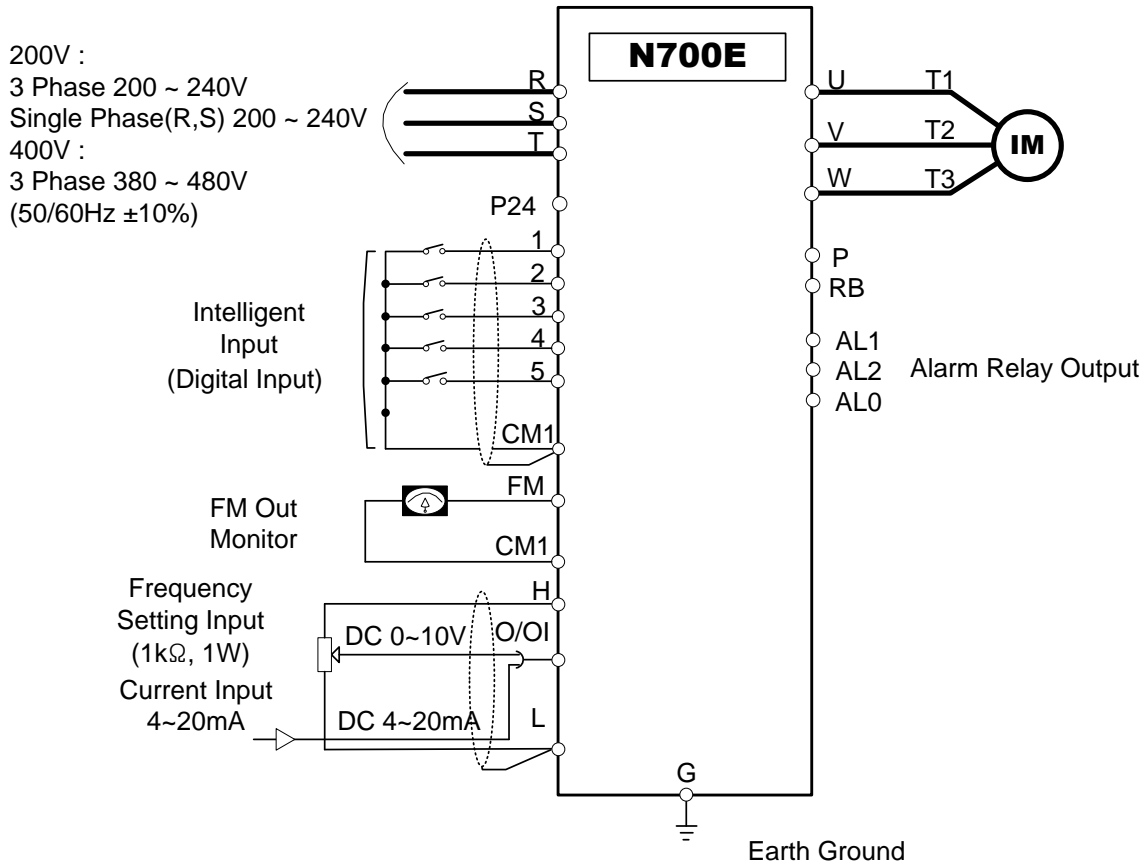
200V :
3 Phase 200 ~ 240V
Single Phase(R,S) 200 ~ 240V
400V :
3 Phase 380 ~ 480V
(50/60Hz ±10%)

N700E

R
S
T
P24
1
2
3
4
5
CM1

U
V
W
T1
T2
T3
IM

P
RB
AL1
AL2
AL0

Alarm Relay Output

Intelligent Input (Digital Input)

FM Out Monitor
FM
CM1

Frequency Setting Input (1kΩ, 1W)
H
DC 0~10V
O/OI
Current Input 4~20mA
DC 4~20mA
L

G
Earth Ground